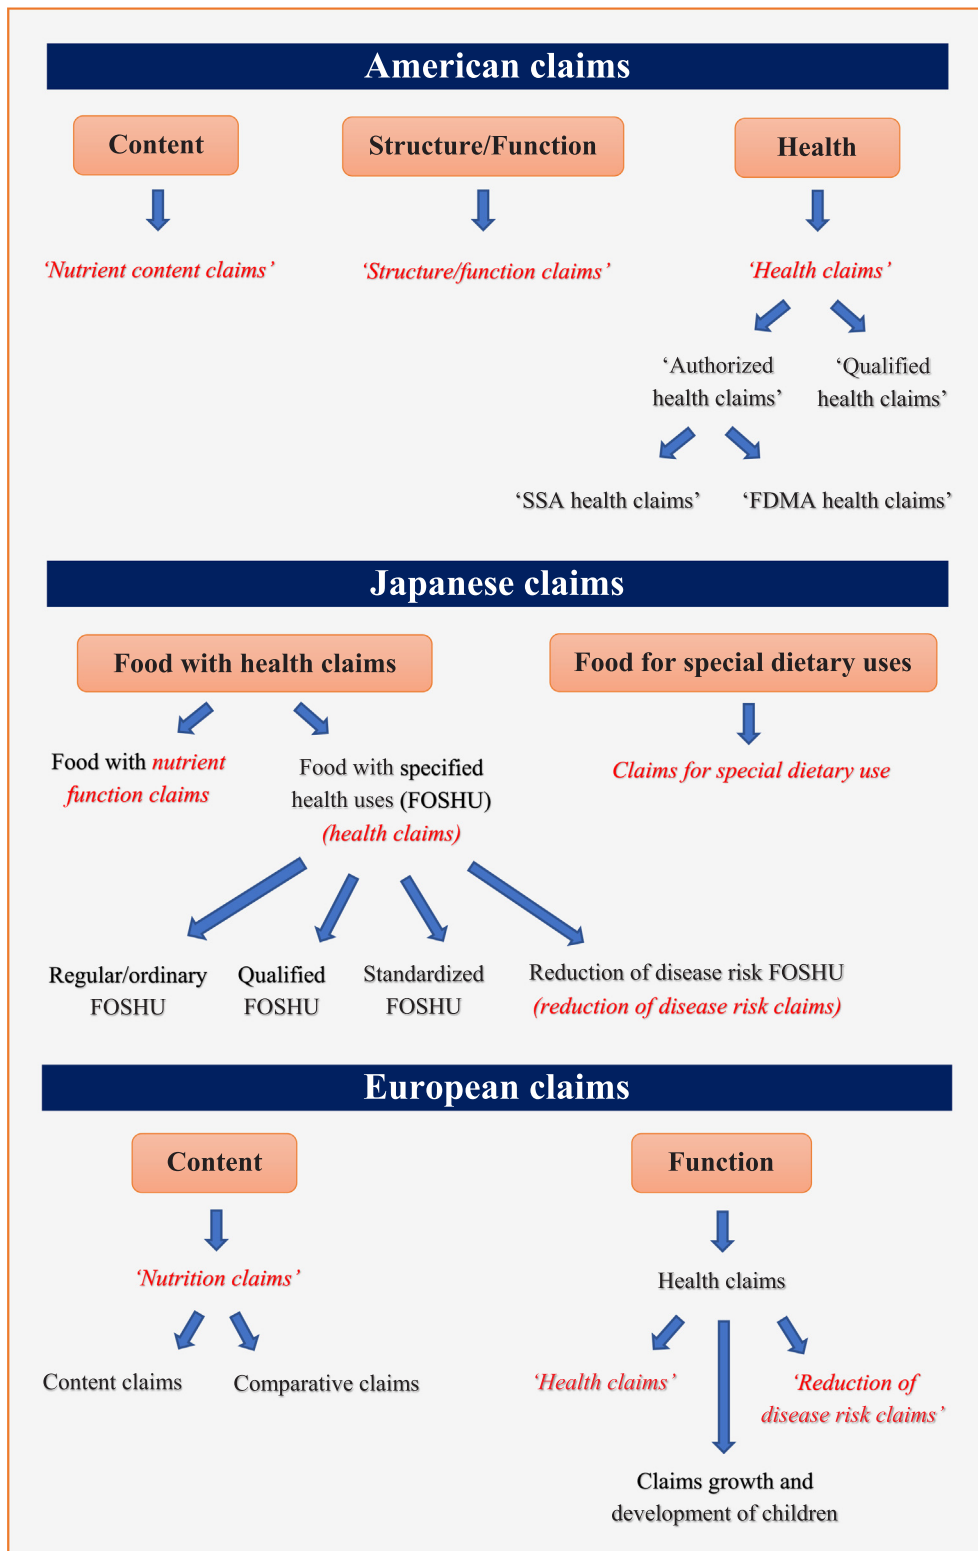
American claims

Content

'Nutrient content claims'

Structure/Function

'Structure/function claims'

Health

'Health claims'

'Authorized health claims'

'Qualified health claims'

'SSA health claims'

'FDMA health claims'

Japanese claims

Food with health claims

Food with nutrient function claims

Food with specified health uses (FOSHU) (health claims)

Regular/ordinary FOSHU

Qualified FOSHU

Standardized FOSHU

Reduction of disease risk FOSHU (reduction of disease risk claims)

Food for special dietary uses

Claims for special dietary use

European claims

Content

'Nutrition claims'

Content claims

Comparative claims

Function

Health claims

'Health claims'

'Reduction of disease risk claims'

Claims growth and development of children